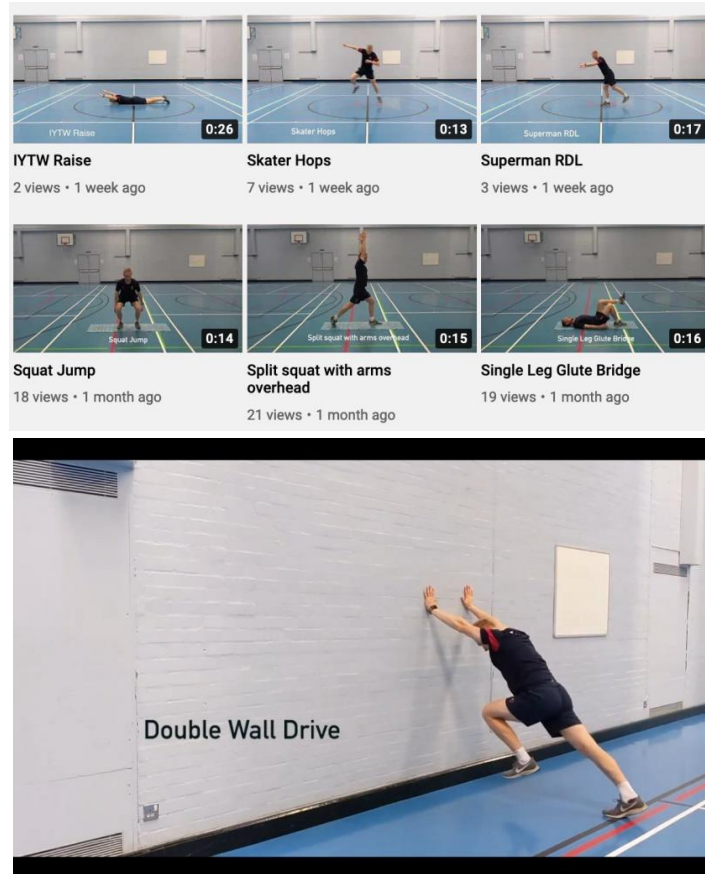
IYTW Raise
0:26
IYTW Raise
2 views • 1 week ago

Skater Hops
0:13
Skater Hops
7 views • 1 week ago

Superman RDL
0:17
Superman RDL
3 views • 1 week ago

Squat Jump
0:14
Squat Jump
18 views • 1 month ago

Split squat with arms overhead
0:15
Split squat with arms overhead
21 views • 1 month ago

Single Leg Glute Bridge
0:16
Single Leg Glute Bridge
19 views • 1 month ago

Double Wall Drive